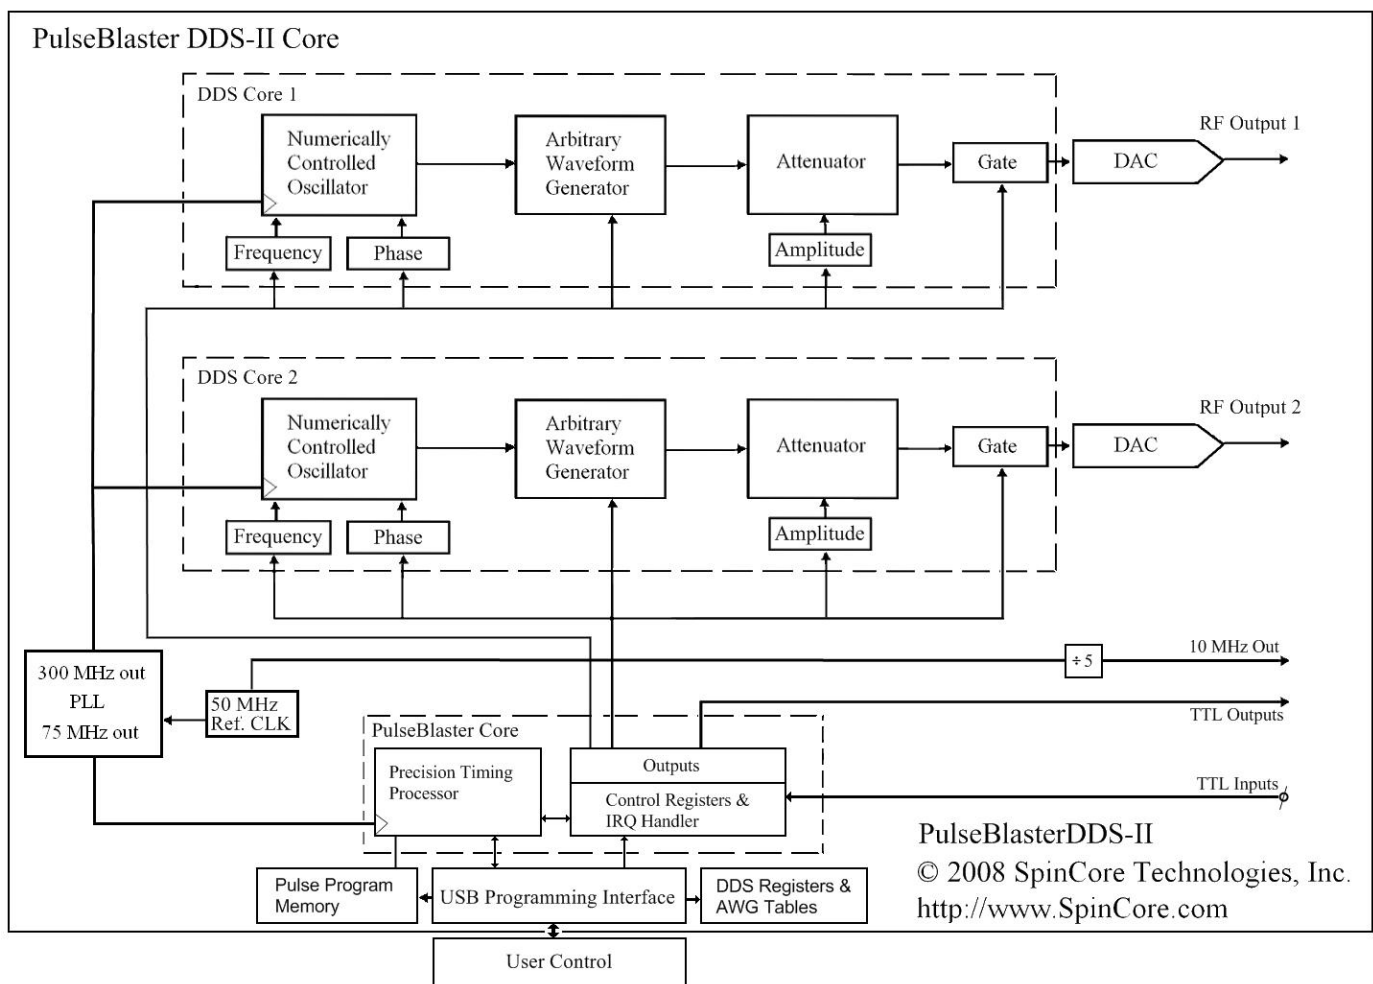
PulseBlaster DDS-II Core

DDS Core 1

Numerically Controlled Oscillator

Arbitrary Waveform Generator

Attenuator

Gate

DAC

RF Output 1

Frequency

Phase

Amplitude

DDS Core 2

Numerically Controlled Oscillator

Arbitrary Waveform Generator

Attenuator

Gate

DAC

RF Output 2

Frequency

Phase

Amplitude

10 MHz Out

÷ 5

300 MHz out
PLL
75 MHz out

50 MHz
Ref. CLK

TTL Outputs

PulseBlaster Core

Precision Timing Processor

Outputs

Control Registers & IRQ Handler

TTL Inputs

PulseBlasterDDS-II
© 2008 SpinCore Technologies, Inc.
http://www.SpinCore.com

Pulse Program Memory

USB Programming Interface

DDS Registers & AWG Tables

User Control